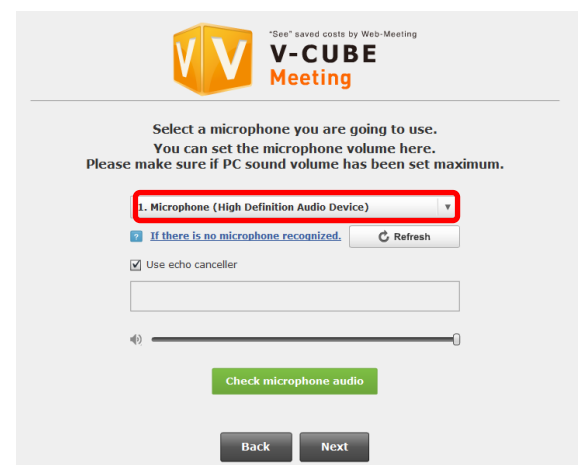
"See" saved costs by Web-Meeting
V-CUBE
Meeting

Select a microphone you are going to use.
You can set the microphone volume here.
Please make sure if PC sound volume has been set maximum.

1. Microphone (High Definition Audio Device)

? If there is no microphone recognized.
Refresh

Use echo canceller

Check microphone audio

Back
Next